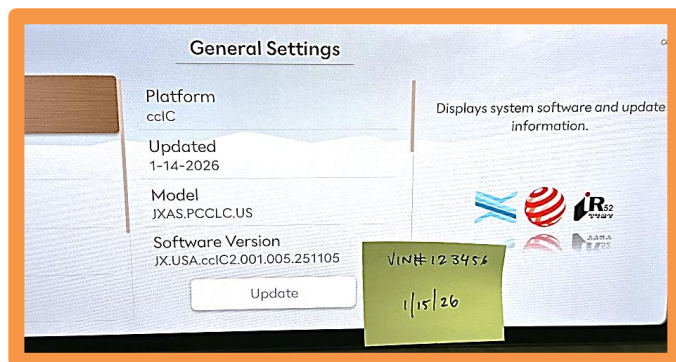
General Settings

Platform
ccIC

Updated
1-14-2026

Model
JXAS.PCCLC.US

Software Version
JX.USA.ccIC2.001.005.251105

Update

Displays system software and update information.

R52

VIN#123456

1/15/26